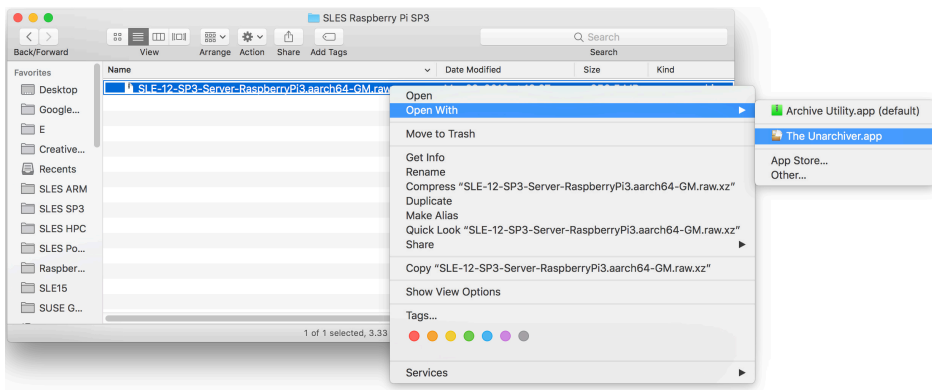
SLES Raspberry Pi SP3

Back/Forward
View
Arrange
Action
Share
Add Tags
Search
Search

Favorites
Desktop
Google...
E
Creative...
Recents
SLES ARM
SLES SP3
SLES HPC
SLES Po...
Raspber...
SLE15
SUSE G...

Name
Date Modified
Size
Kind

SLE-12-SP3-Server-RaspberryPi3.aarch64-GM.raw

1 of 1 selected, 3.33

Open
Open With
Move to Trash
Get Info
Rename
Compress "SLE-12-SP3-Server-RaspberryPi3.aarch64-GM.raw.xz"
Duplicate
Make Alias
Quick Look "SLE-12-SP3-Server-RaspberryPi3.aarch64-GM.raw.xz"
Share
Copy "SLE-12-SP3-Server-RaspberryPi3.aarch64-GM.raw.xz"
Show View Options
Tags...
Services

Archive Utility.app (default)
The Unarchiver.app
App Store...
Other...